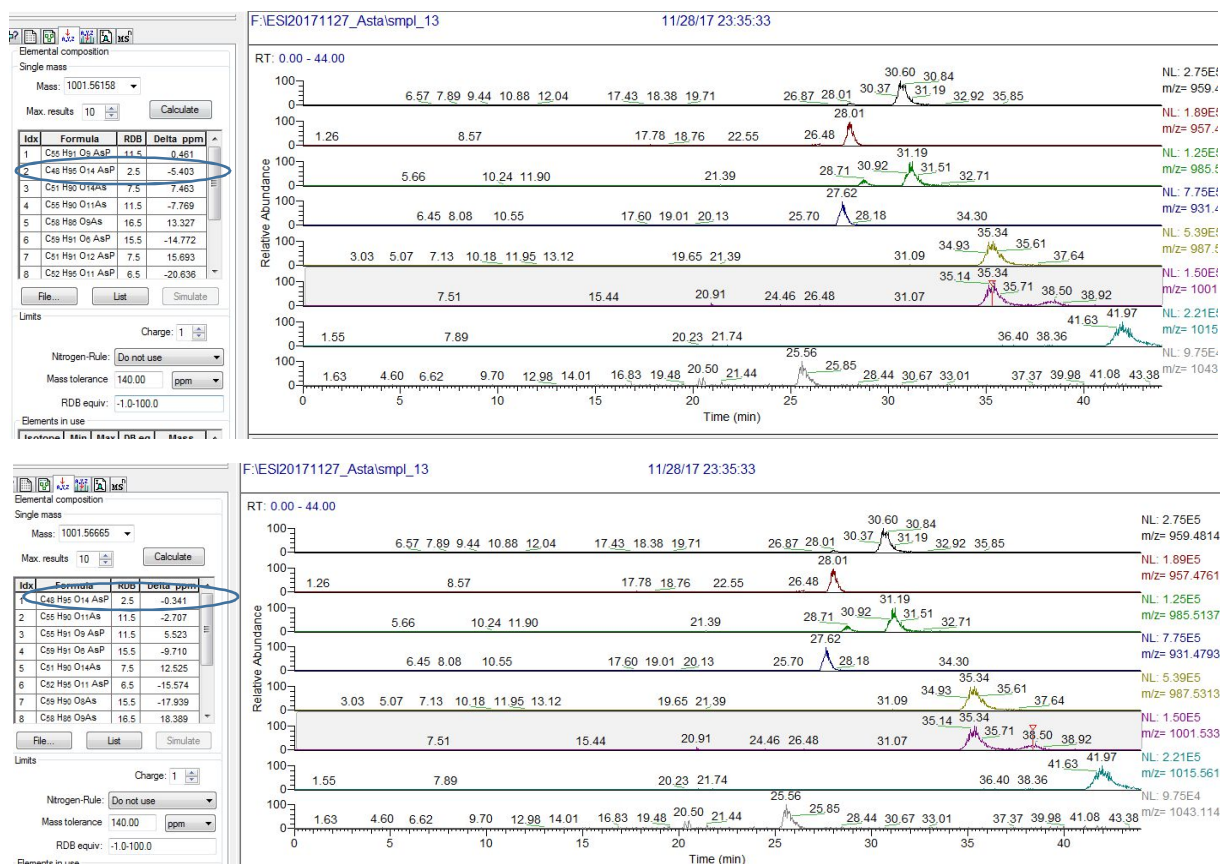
Elemental composition
Single mass
Mass: 1001.56158
Max. results 10
Calculate

| Idx | Formula | RDB | Delta ppm |
|---|---|---|---|
| 1 | $C_{55}H_{91}O_{9}AsP$ | 11.5 | 0.461 |
| 2 | $C_{48}H_{95}O_{14}AsP$ | 2.5 | -5.403 |
| 3 | $C_{51}H_{90}O_{14}As$ | 7.5 | 7.463 |
| 4 | $C_{55}H_{90}O_{11}As$ | 11.5 | -7.769 |
| 5 | $C_{58}H_{86}O_{9}As$ | 16.5 | 13.327 |
| 6 | $C_{59}H_{91}O_{6}AsP$ | 15.5 | -14.772 |
| 7 | $C_{51}H_{91}O_{12}AsP$ | 7.5 | 15.693 |
| 8 | $C_{52}H_{95}O_{11}AsP$ | 6.5 | -20.636 |

File... List Simulate
Limits
Charge: 1
Nitrogen-Rule: Do not use
Mass tolerance 140.00 ppm
RDB equiv: -1.0-100.0
Elements in use
Isotope Min Max DB eq Mass

F:\ESI20171127_Asta\smpl_13 11/28/17 23:35:33
RT: 0.00 - 44.00
100
0
6.57 7.89 9.44 10.88 12.04 17.43 18.38 19.71 26.87 28.01 30.37 30.60 30.84 31.19 32.92 35.85
NL: 2.75E5 m/z= 959.4
1.26 8.57 17.78 18.76 22.55 26.48 28.01
NL: 1.89E5 m/z= 957.4
5.66 10.24 11.90 21.39 28.71 30.92 31.19 31.51 32.71
NL: 1.25E5 m/z= 985.5
6.45 8.08 10.55 17.60 19.01 20.13 25.70 27.62 28.18 34.30
NL: 7.75E5 m/z= 931.4
3.03 5.07 7.13 10.18 11.95 13.12 19.65 21.39 31.09 34.93 35.34 35.61 37.64
NL: 5.39E5 m/z= 987.5
7.51 15.44 20.91 24.46 26.48 31.07 35.14 35.34 35.71 38.50 38.92
NL: 1.50E5 m/z= 1001
1.55 7.89 20.23 21.74 36.40 38.36 41.63 41.97
NL: 2.21E5 m/z= 1015
1.63 4.60 6.62 9.70 12.98 14.01 16.83 19.48 20.50 21.44 25.56 25.85 28.44 30.67 33.01 37.37 39.98 41.08 43.38
NL: 9.75E4 m/z= 1043
Relative Abundance
0 5 10 15 20 25 30 35 40
Time (min)

Elemental composition
Single mass
Mass: 1001.56665
Max. results 10
Calculate

| Idx | Formula | RDB | Delta ppm |
|---|---|---|---|
| 1 | $C_{48}H_{95}O_{14}AsP$ | 2.5 | -0.341 |
| 2 | $C_{55}H_{90}O_{11}As$ | 11.5 | -2.707 |
| 3 | $C_{55}H_{91}O_{9}AsP$ | 11.5 | 5.523 |
| 4 | $C_{59}H_{91}O_{6}AsP$ | 15.5 | -9.710 |
| 5 | $C_{51}H_{90}O_{14}As$ | 7.5 | 12.525 |
| 6 | $C_{52}H_{95}O_{11}AsP$ | 6.5 | -15.574 |
| 7 | $C_{59}H_{90}O_{8}As$ | 15.5 | -17.939 |
| 8 | $C_{58}H_{86}O_{9}As$ | 16.5 | 18.389 |

File... List Simulate
Limits
Charge: 1
Nitrogen-Rule: Do not use
Mass tolerance 140.00 ppm
RDB equiv: -1.0-100.0
Elements in use

F:\ESI20171127_Asta\smpl_13 11/28/17 23:35:33
RT: 0.00 - 44.00
6.57 7.89 9.44 10.88 12.04 17.43 18.38 19.71 26.87 28.01 30.37 30.60 30.84 31.19 32.92 35.85
NL: 2.75E5 m/z= 959.4814
1.26 8.57 17.78 18.76 22.55 26.48 28.01
NL: 1.89E5 m/z= 957.4761
5.66 10.24 11.90 21.39 28.71 30.92 31.19 31.51 32.71
NL: 1.25E5 m/z= 985.5137
6.45 8.08 10.55 17.60 19.01 20.13 25.70 27.62 28.18 34.30
NL: 7.75E5 m/z= 931.4793
3.03 5.07 7.13 10.18 11.95 13.12 19.65 21.39 31.09 34.93 35.34 35.61 37.64
NL: 5.39E5 m/z= 987.5313
7.51 15.44 20.91 24.46 26.48 31.07 35.14 35.34 35.71 38.50 38.92
NL: 1.50E5 m/z= 1001.533
1.55 7.89 20.23 21.74 36.40 38.36 41.63 41.97
NL: 2.21E5 m/z= 1015.561
1.63 4.60 6.62 9.70 12.98 14.01 16.83 19.48 20.50 21.44 25.56 25.85 28.44 30.67 33.01 37.37 39.98 41.08 43.38
NL: 9.75E4 m/z= 1043.114
Relative Abundance
0 5 10 15 20 25 30 35 40
Time (min)